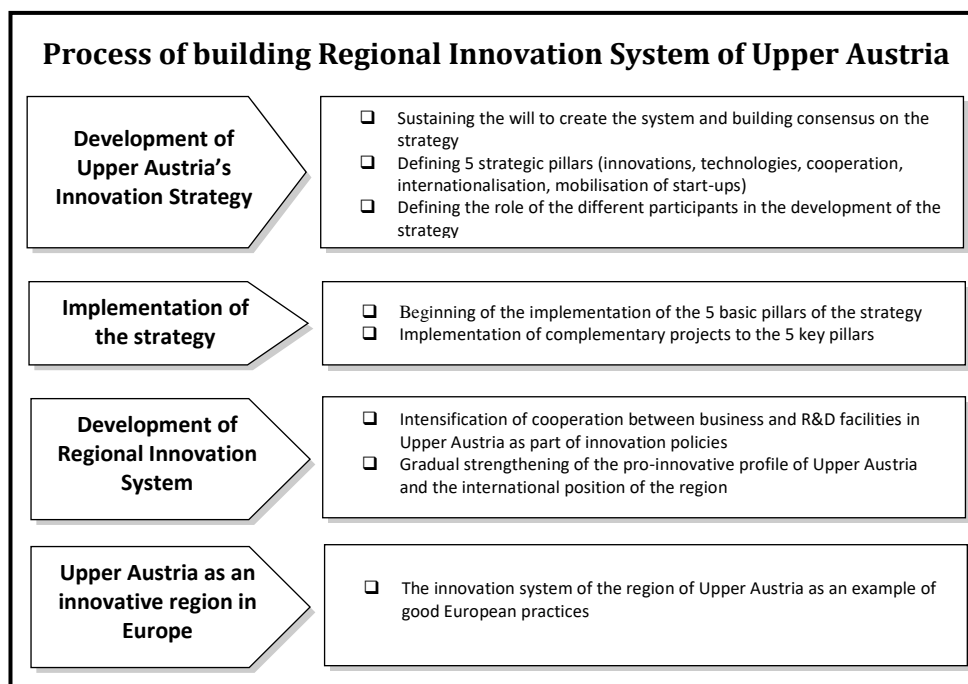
Process of building Regional Innovation System of Upper Austria

Development of Upper Austria's Innovation Strategy

❑ Sustaining the will to create the system and building consensus on the strategy
❑ Defining 5 strategic pillars (innovations, technologies, cooperation, internationalisation, mobilisation of start-ups)
❑ Defining the role of the different participants in the development of the strategy

Implementation of the strategy

❑ Beginning of the implementation of the 5 basic pillars of the strategy
❑ Implementation of complementary projects to the 5 key pillars

Development of Regional Innovation System

❑ Intensification of cooperation between business and R&D facilities in Upper Austria as part of innovation policies
❑ Gradual strengthening of the pro-innovative profile of Upper Austria and the international position of the region

Upper Austria as an innovative region in Europe

❑ The innovation system of the region of Upper Austria as an example of good European practices